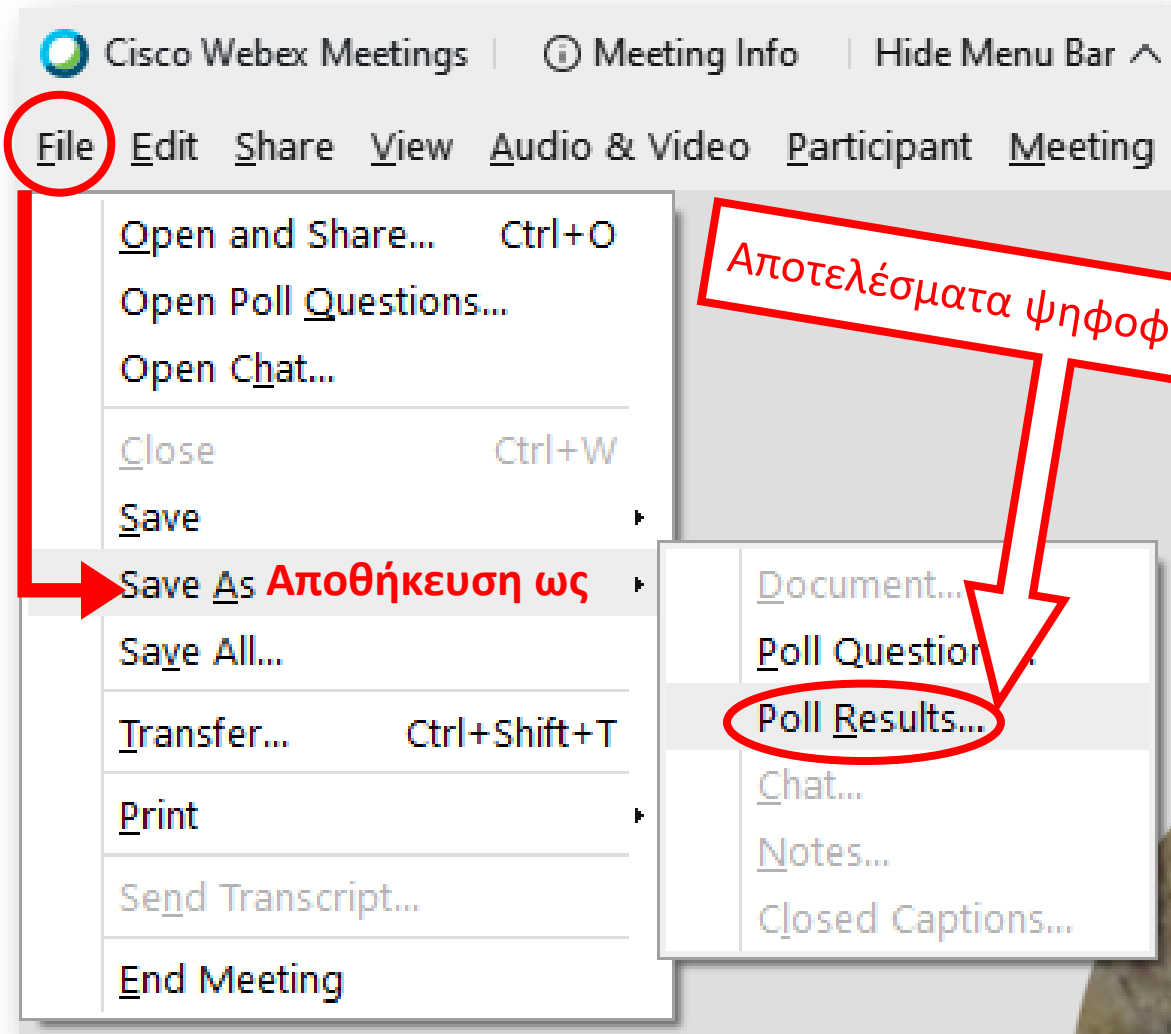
Cisco Webex Meetings | Meeting Info | Hide Menu Bar ^

File Edit Share View Audio & Video Participant Meeting

Αποτελέσματα ψηφοφ

Open and Share... Ctrl+O
Open Poll Questions...
Open Chat...
Close Ctrl+W
Save
Save As Αποθήκευση ως
Save All...
Transfer... Ctrl+Shift+T
Print
Send Transcript...
End Meeting

Document...
Poll Question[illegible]
Poll Results...
Chat...
Notes...
Closed Captions...